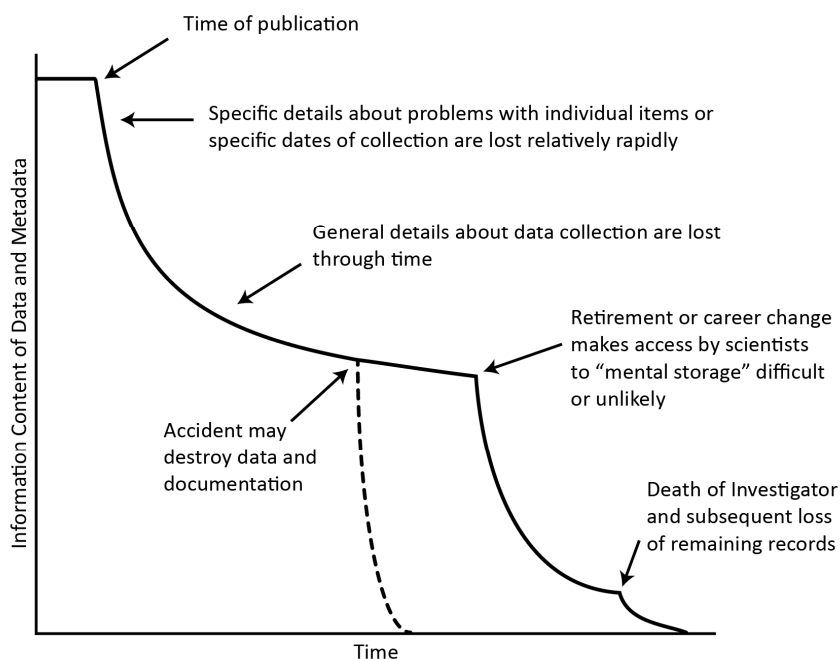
Time of publication

Specific details about problems with individual items or specific dates of collection are lost relatively rapidly

Information Content of Data and Metadata

General details about data collection are lost through time

Retirement or career change makes access by scientists to “mental storage” difficult or unlikely

Accident may destroy data and documentation

Death of Investigator and subsequent loss of remaining records

Time